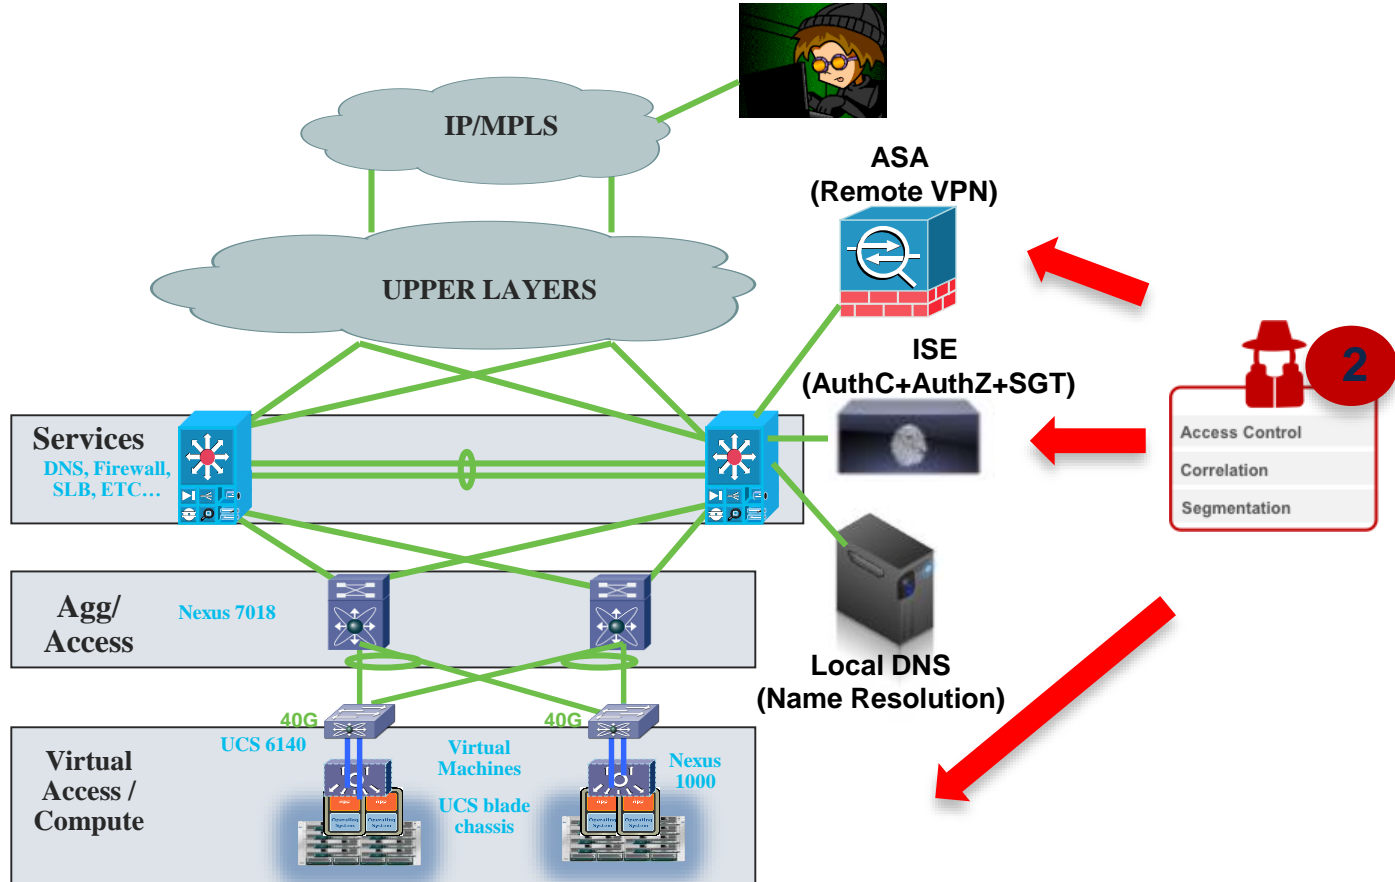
IP/MPLS

ASA
(Remote VPN)

UPPER LAYERS

ISE
(AuthC+AuthZ+SGT)

2

Access Control
Correlation
Segmentation

Services
DNS, Firewall, SLB, ETC…

Agg/
Access

Nexus 7018

Local DNS
(Name Resolution)

40G
40G
UCS 6140

Virtual Access / Compute

Virtual Machines

UCS blade chassis

Nexus 1000